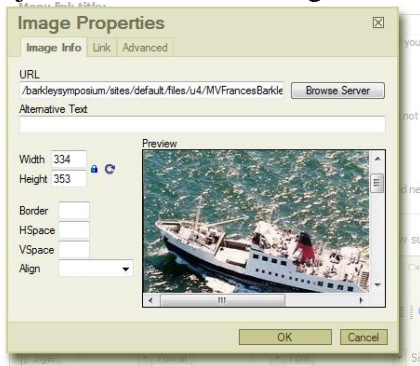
Image Properties

Image Info | Link | Advanced

URL
/barkleysymposium/sites/default/files/u4/MVFrancesBarkle
Browse Server

Alternative Text

Width 334
Height 353

Border
HSpace
VSpace
Align

Preview

OK
Cancel